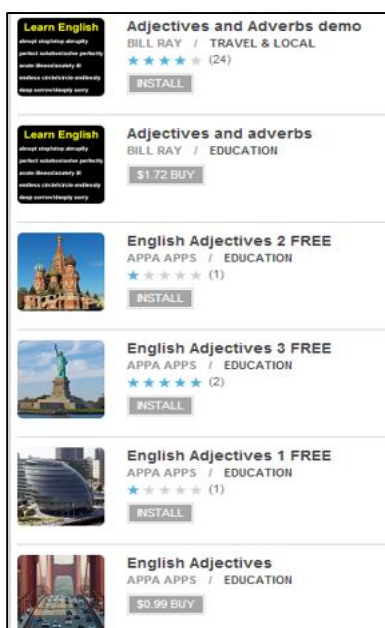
Learn English
abrupt stop/stop abruptly
perfect solution/solve perfectly
acute illness/acutely ill
endless circle/circle endlessly
deep sorrow/deeply sorry

Adjectives and Adverbs demo
BILL RAY / TRAVEL & LOCAL
★★★★★ (24)
INSTALL

Learn English
abrupt stop/stop abruptly
perfect solution/solve perfectly
acute illness/acutely ill
endless circle/circle endlessly
deep sorrow/deeply sorry

Adjectives and adverbs
BILL RAY / EDUCATION
$1.72 BUY

English Adjectives 2 FREE
APPA APPS / EDUCATION
★★★★★ (1)
INSTALL

English Adjectives 3 FREE
APPA APPS / EDUCATION
★★★★★ (2)
INSTALL

English Adjectives 1 FREE
APPA APPS / EDUCATION
★★★★★ (1)
INSTALL

English Adjectives
APPA APPS / EDUCATION
$0.99 BUY